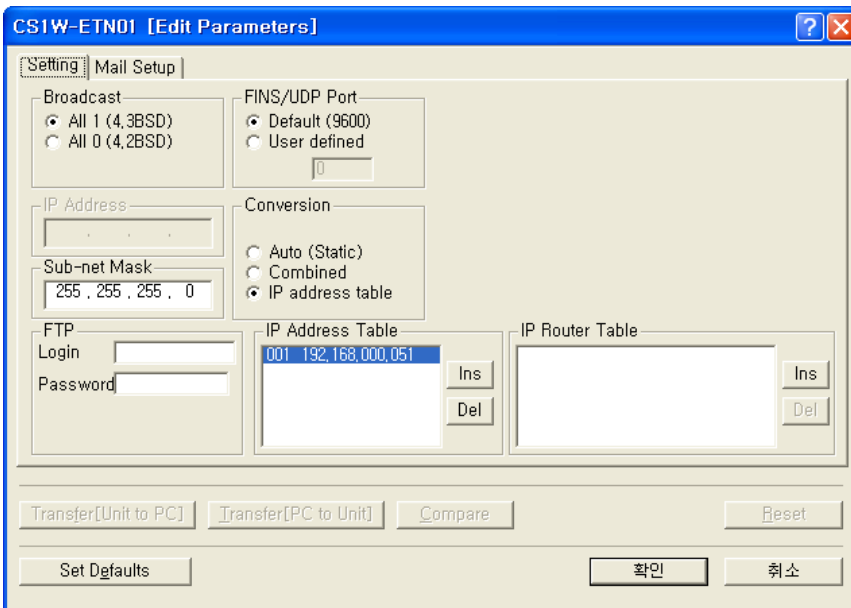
CS1W-ETN01 [Edit Parameters]

Setting | Mail Setup

Broadcast
All 1 (4,3BSD)
All 0 (4,2BSD)

FINS/UDP Port
Default (9600)
User defined
0

IP Address
. . .

Conversion
Auto (Static)
Combined
IP address table

Sub-net Mask
255 . 255 . 255 . 0

FTP
Login
Password

IP Address Table
001 192,168,000,051
Ins
Del

IP Router Table
Ins
Del

Transfer[Unit to PC] Transfer[PC to Unit] Compare Reset

Set Defaults 확인 취소